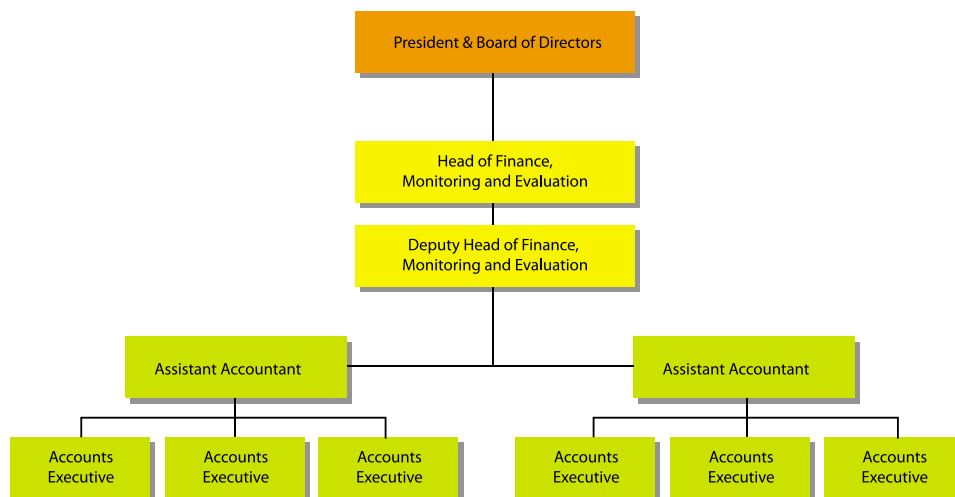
President & Board of Directors

Head of Finance, Monitoring and Evaluation

Deputy Head of Finance, Monitoring and Evaluation

Assistant Accountant

Assistant Accountant

Accounts Executive

Accounts Executive

Accounts Executive

Accounts Executive

Accounts Executive

Accounts Executive